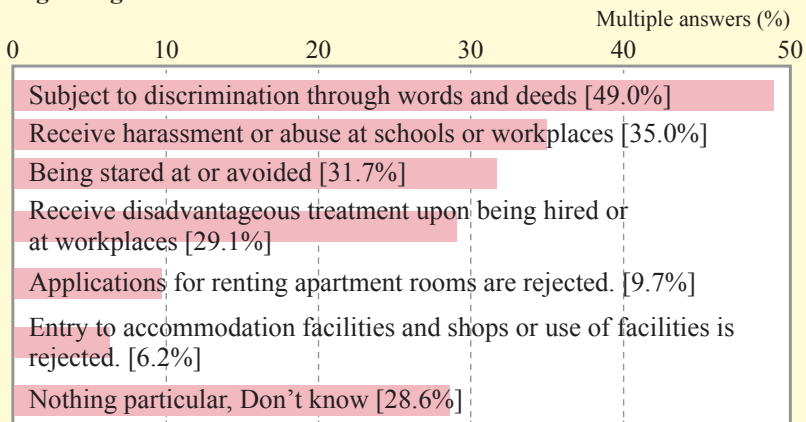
Multiple answers (%)

0 10 20 30 40 50

Subject to discrimination through words and deeds [49.0%]

Receive harassment or abuse at schools or workplaces [35.0%]

Being stared at or avoided [31.7%]

Receive disadvantageous treatment upon being hired or at workplaces [29.1%]

Applications for renting apartment rooms are rejected. [9.7%]

Entry to accommodation facilities and shops or use of facilities is rejected. [6.2%]

Nothing particular, Don’t know [28.6%]